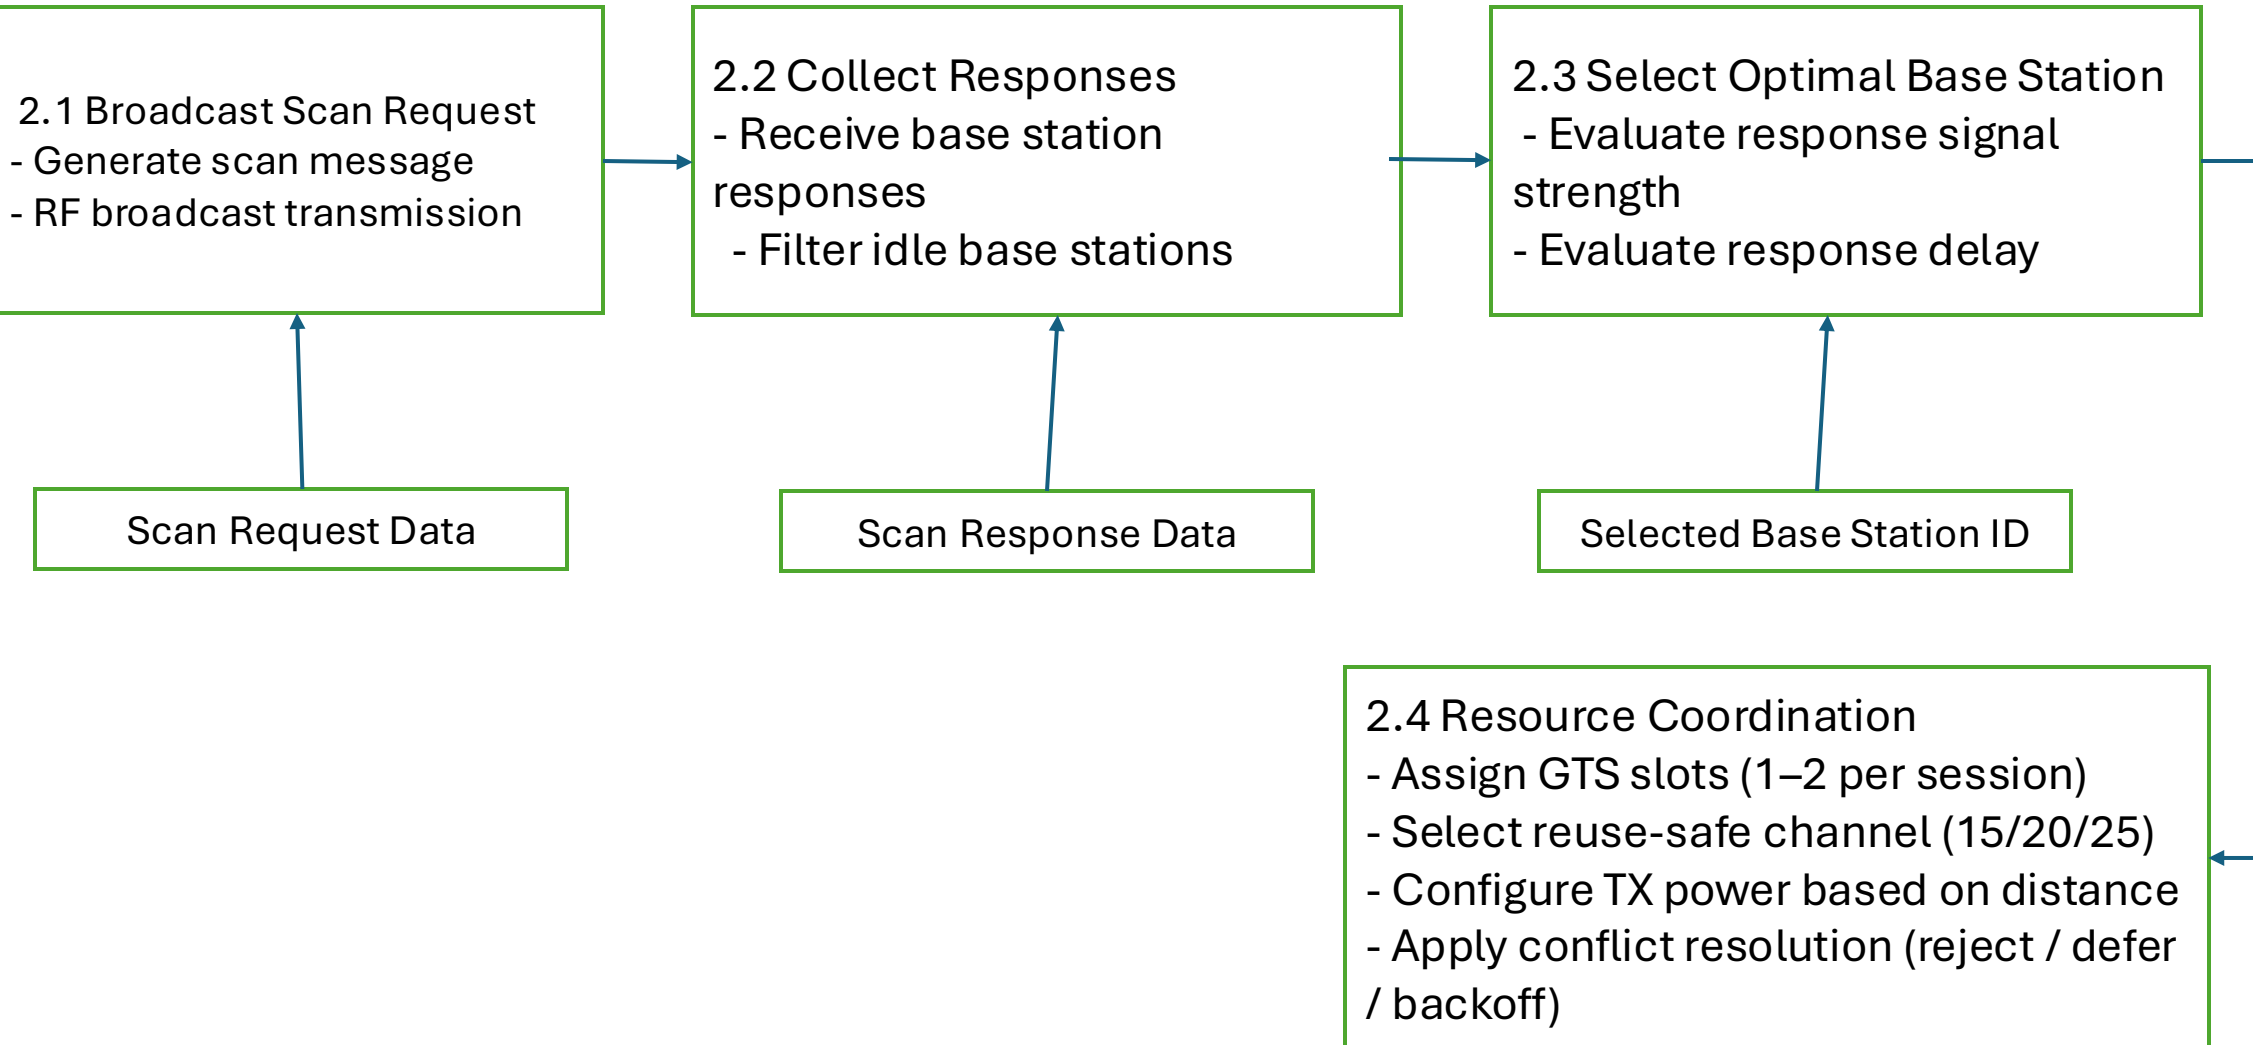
2.1 Broadcast Scan Request
- Generate scan message
- RF broadcast transmission

2.2 Collect Responses
- Receive base station responses
- Filter idle base stations

2.3 Select Optimal Base Station
- Evaluate response signal strength
- Evaluate response delay

Scan Request Data

Scan Response Data

Selected Base Station ID

2.4 Resource Coordination
- Assign GTS slots (1–2 per session)
- Select reuse-safe channel (15/20/25)
- Configure TX power based on distance
- Apply conflict resolution (reject / defer / backoff)